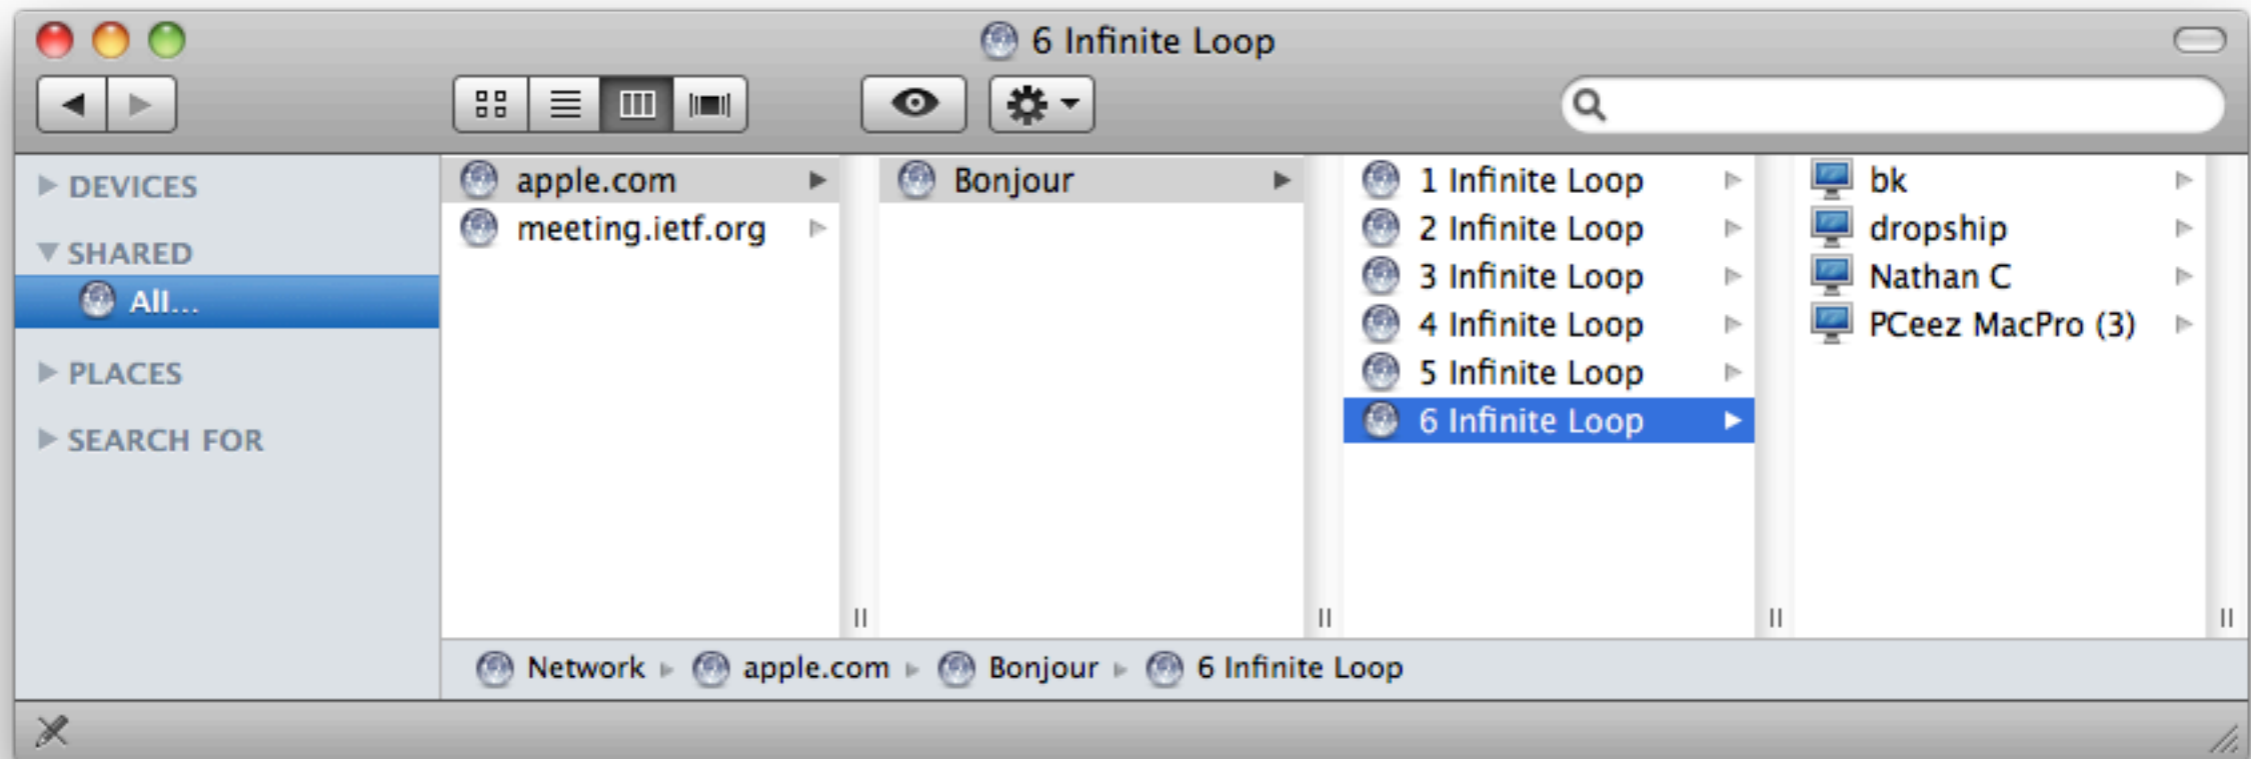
6 Infinite Loop

DEVICES
SHARED
All...
PLACES
SEARCH FOR

apple.com
meeting.ietf.org

Bonjour

1 Infinite Loop
2 Infinite Loop
3 Infinite Loop
4 Infinite Loop
5 Infinite Loop
6 Infinite Loop

bk
dropship
Nathan C
PCeez MacPro (3)

Network ▸ apple.com ▸ Bonjour ▸ 6 Infinite Loop